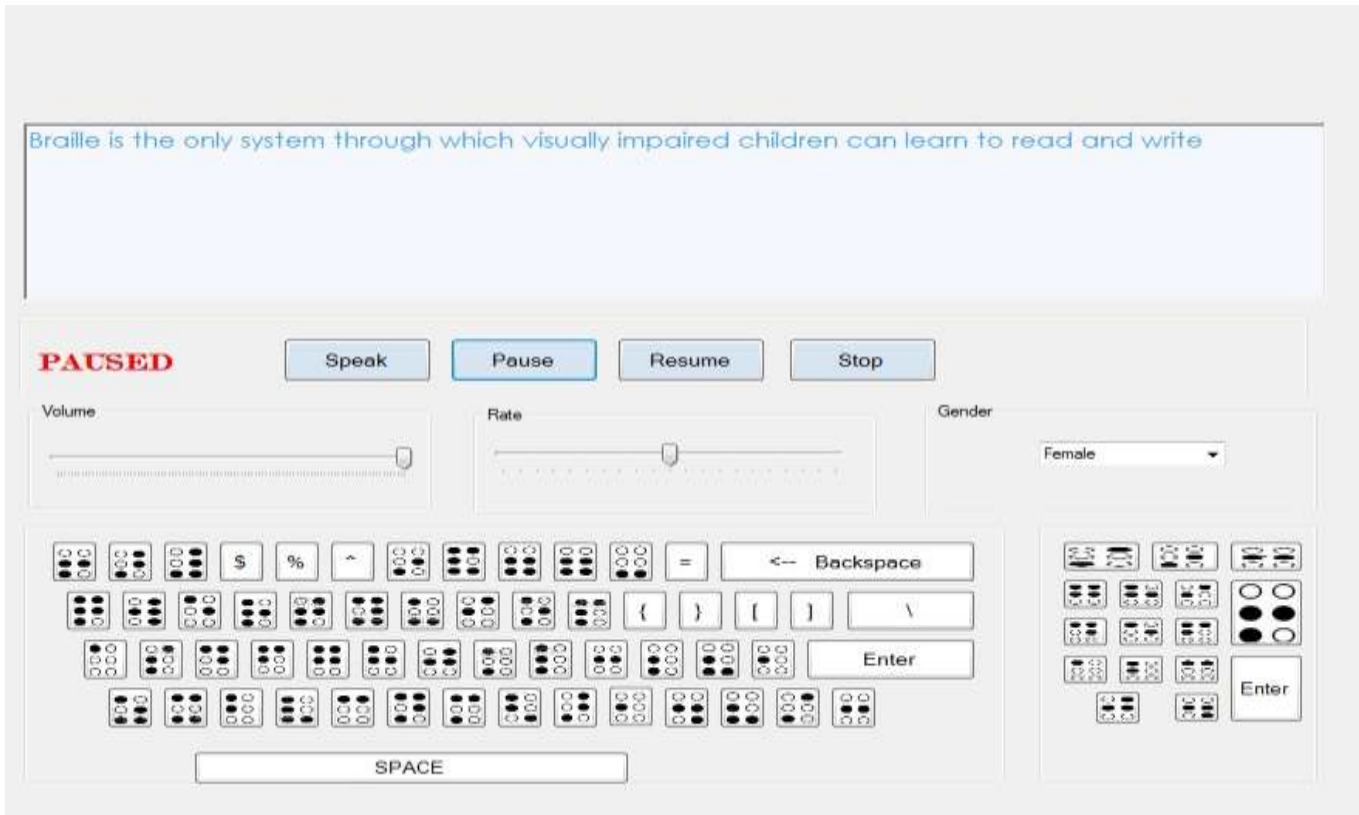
Braille is the only system through which visually impaired children can learn to read and write

PAUSED

Speak

Pause

Resume

Stop

Volume

Rate

Gender

Female

$

%

^

=

<-- Backspace

{

}

[

]

\

Enter

SPACE

Enter